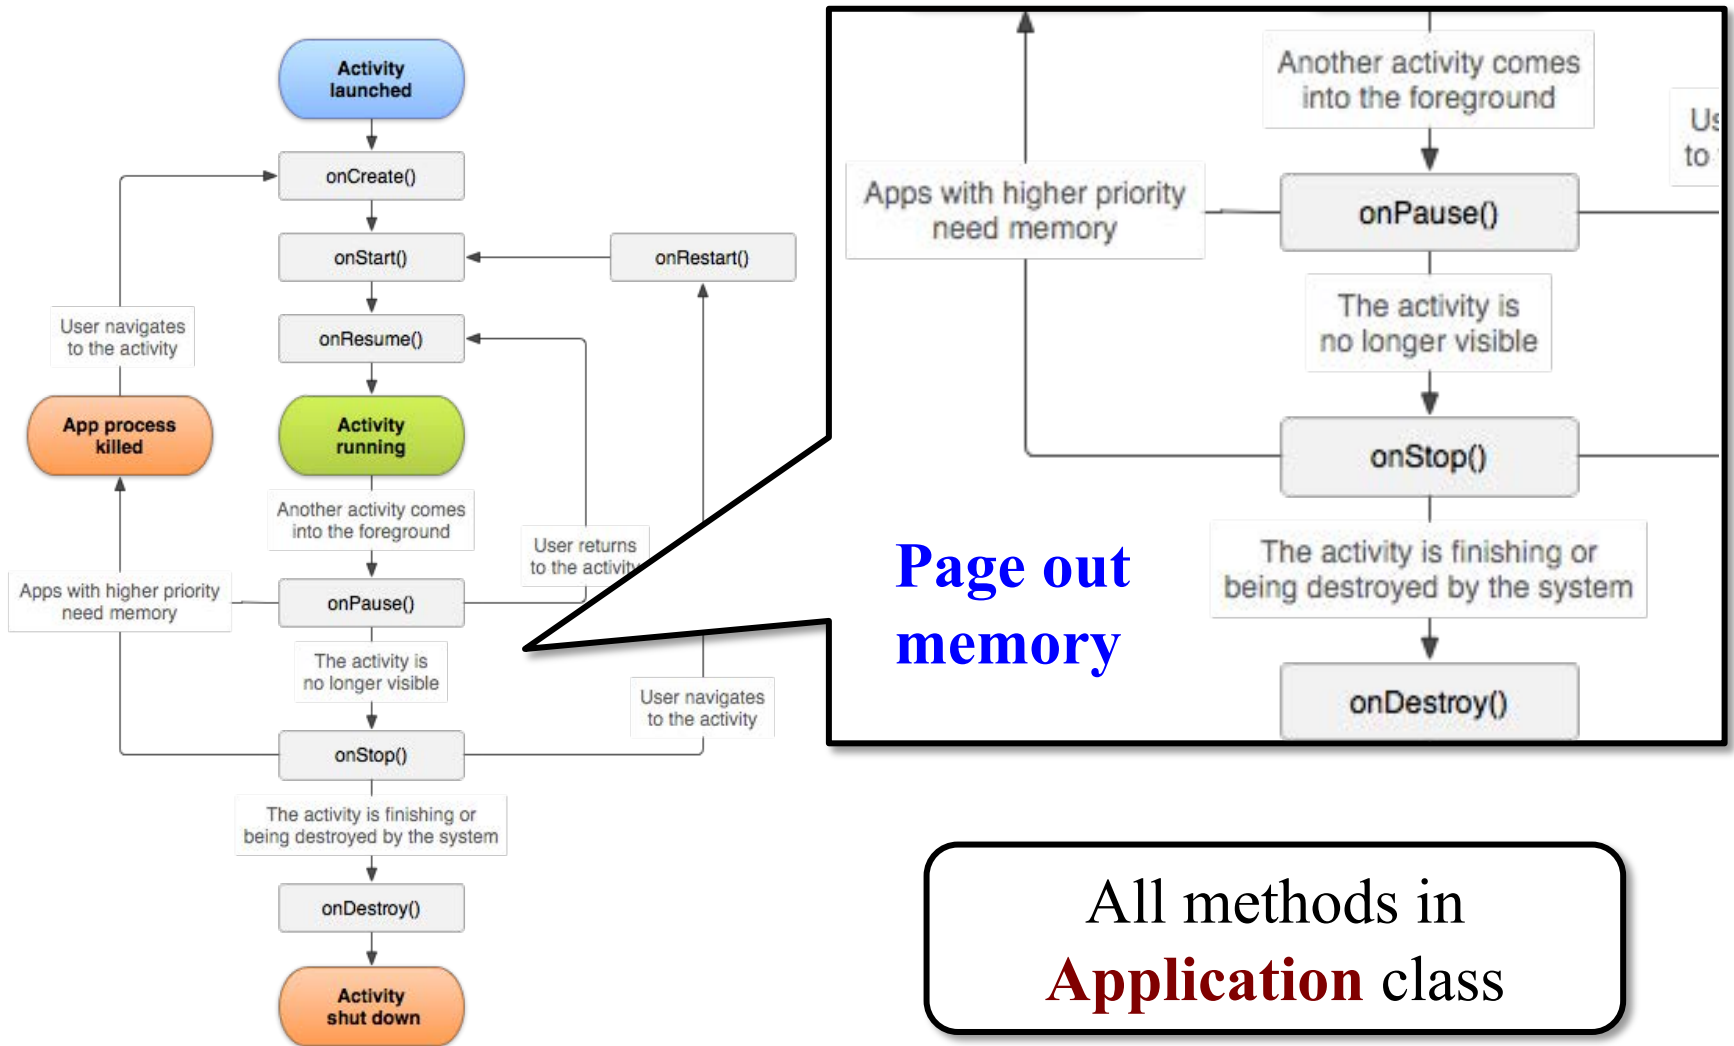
Activity launched

onCreate()

onStart()

onRestart()

onResume()

User navigates to the activity

App process killed

Activity running

Another activity comes into the foreground

User returns to the activity

Apps with higher priority need memory

onPause()

The activity is no longer visible

User navigates to the activity

onStop()

The activity is finishing or being destroyed by the system

onDestroy()

Activity shut down

Another activity comes into the foreground

Us to

Apps with higher priority need memory

onPause()

The activity is no longer visible

onStop()

Page out memory

The activity is finishing or being destroyed by the system

onDestroy()

All methods in Application class